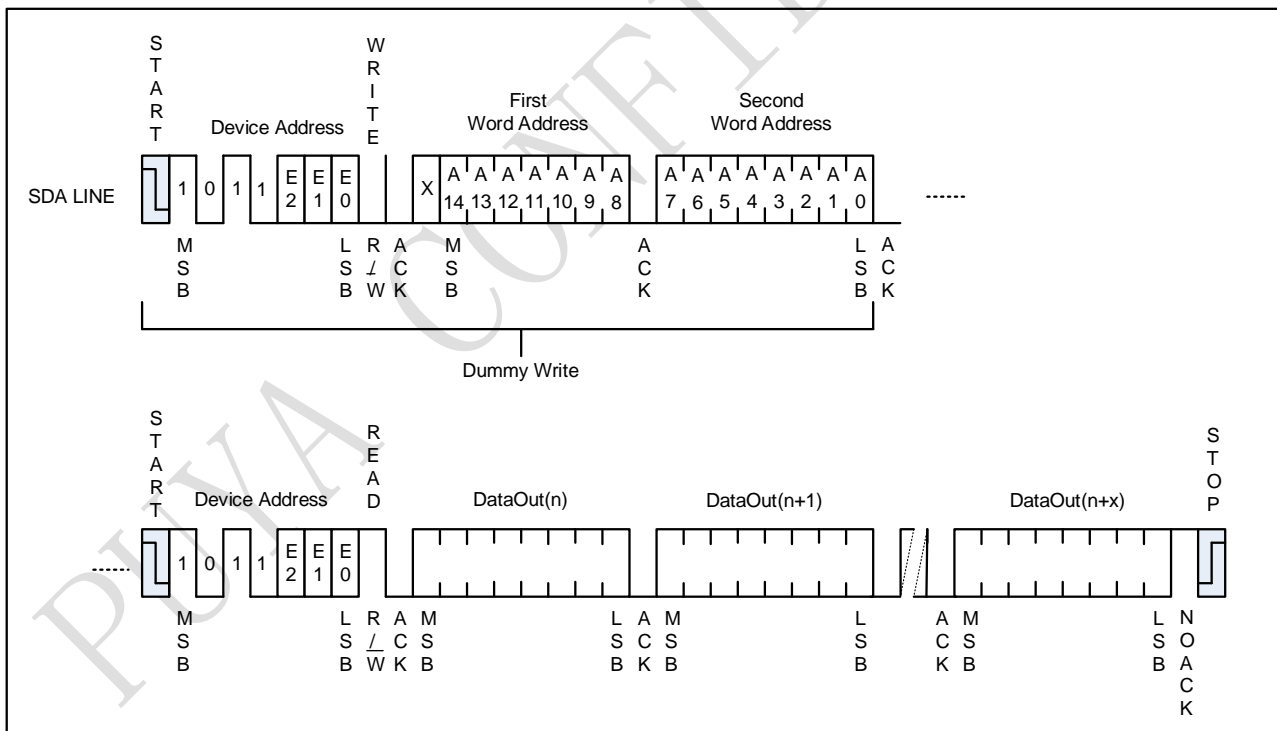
START

Device Address

WRITE

First Word Address

Second Word Address

SDA LINE

1 0 1 1 E2 E1 E0

X A14 A13 A12 A11 A10 A9 A8

A7 A6 A5 A4 A3 A2 A1 A0

......

MSB

LSB

R/W

ACK

MSB

ACK

LSB

ACK

Dummy Write

START

Device Address

READ

DataOut(n)

DataOut(n+1)

DataOut(n+x)

STOP

......

1 0 1 1 E2 E1 E0

MSB

LSB

R/W

ACK

MSB

LSB

ACK

MSB

LSB

ACK

MSB

LSB

NOACK

PUYA CONFIDENTIAL